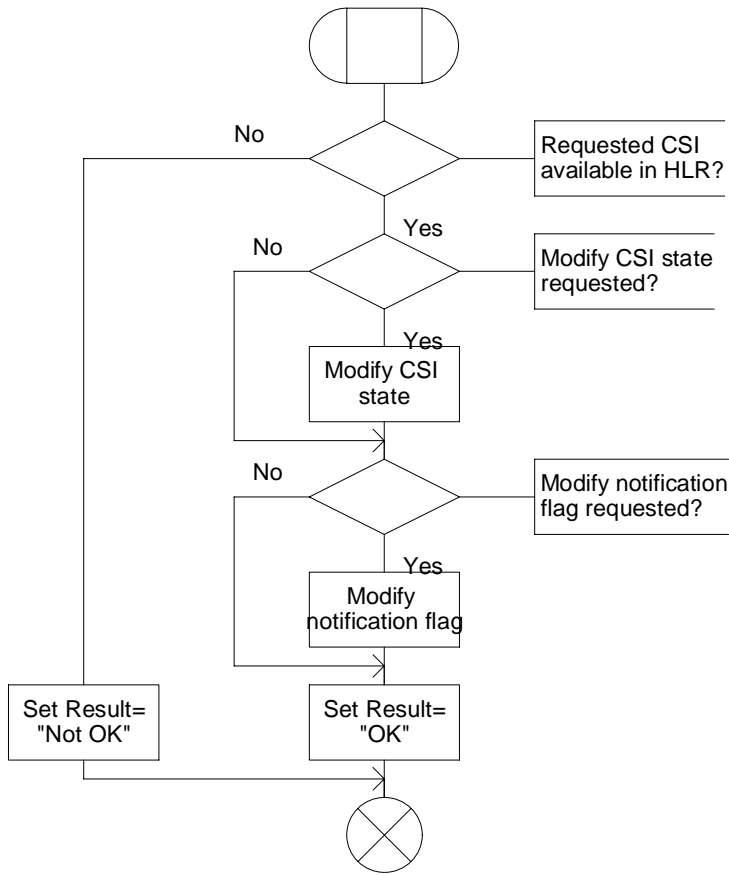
No

Requested CSI available in HLR?

Yes

No

Modify CSI state requested?

Yes

Modify CSI state

No

Modify notification flag requested?

Yes

Modify notification flag

Set Result= "Not OK"

Set Result= "OK"